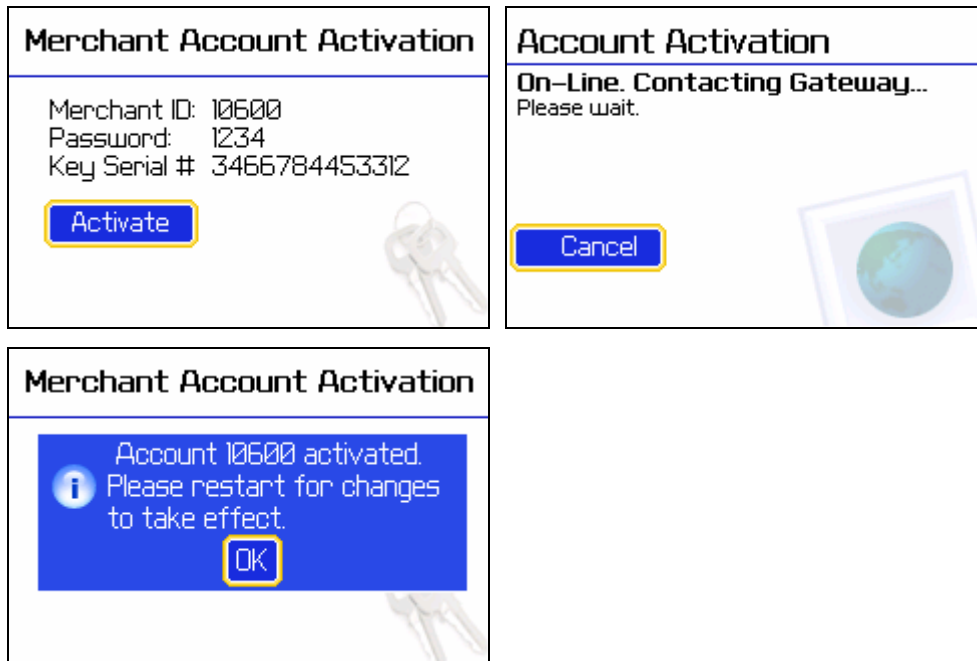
Merchant Account Activation

Merchant ID: 10600
Password: 1234
Key Serial # 3466784453312

Activate

Account Activation

On-Line. Contacting Gateway...
Please wait.

Cancel

Merchant Account Activation

Account 10600 activated. Please restart for changes to take effect.

OK